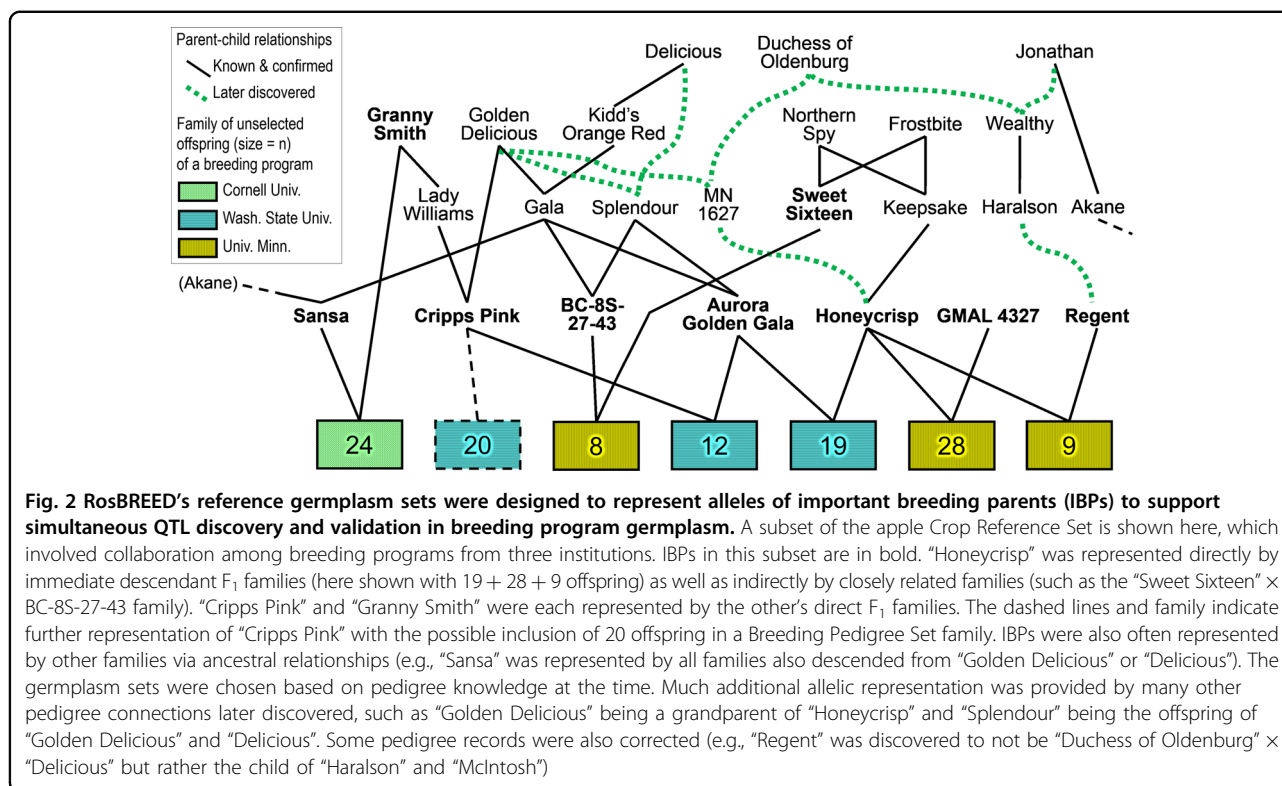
Parent-child relationships
Known & confirmed
Later discovered
Family of unselected offspring (size = n) of a breeding program
Cornell Univ.
Wash. State Univ.
Univ. Minn.

Delicious
Duchess of Oldenburg
Jonathan
Golden Delicious
Kidd's Orange Red
Granny Smith
Northern Spy
Frostbite
Wealthy
Lady Williams
MN 1627
Gala
Splendour
Sweet Sixteen
Keepsake
Haralson
Akane
(Akane)
Sansa
Cripps Pink
BC-8S-27-43
Aurora Golden Gala
Honeycrisp
GMAL 4327
Regent
24
20
8
12
19
28
9

**Fig. 2 RosBREED's reference germplasm sets were designed to represent alleles of important breeding parents (IBPs) to support simultaneous QTL discovery and validation in breeding program germplasm.** A subset of the apple Crop Reference Set is shown here, which involved collaboration among breeding programs from three institutions. IBPs in this subset are in bold. "Honeycrisp" was represented directly by immediate descendant $F_1$ families (here shown with $19 + 28 + 9$ offspring) as well as indirectly by closely related families (such as the "Sweet Sixteen" × BC-8S-27-43 family). "Cripps Pink" and "Granny Smith" were each represented by the other's direct $F_1$ families. The dashed lines and family indicate further representation of "Cripps Pink" with the possible inclusion of 20 offspring in a Breeding Pedigree Set family. IBPs were also often represented by other families via ancestral relationships (e.g., "Sansa" was represented by all families also descended from "Golden Delicious" or "Delicious"). The germplasm sets were chosen based on pedigree knowledge at the time. Much additional allelic representation was provided by many other pedigree connections later discovered, such as "Golden Delicious" being a grandparent of "Honeycrisp" and "Splendour" being the offspring of "Golden Delicious" and "Delicious". Some pedigree records were also corrected (e.g., "Regent" was discovered to not be "Duchess of Oldenburg" × "Delicious" but rather the child of "Haralson" and "McIntosh")